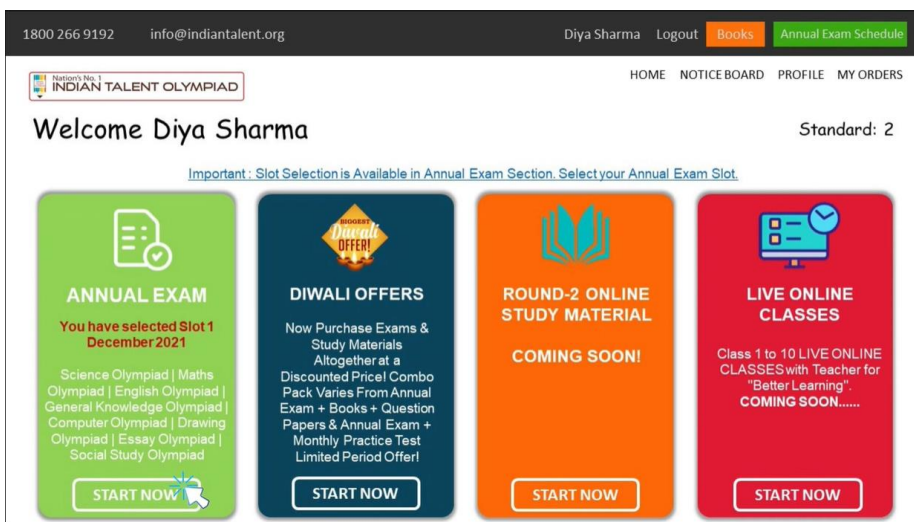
1800 266 9192 info@indiantalent.org

Diya Sharma Logout Books Annual Exam Schedule

Nation's No. 1 INDIAN TALENT OLYMPIAD

HOME NOTICE BOARD PROFILE MY ORDERS

Welcome Diya Sharma

Standard: 2

Important : Slot Selection is Available in Annual Exam Section. Select your Annual Exam Slot.

ANNUAL EXAM

You have selected Slot 1 December 2021

Science Olympiad | Maths Olympiad | English Olympiad | General Knowledge Olympiad | Computer Olympiad | Drawing Olympiad | Essay Olympiad | Social Study Olympiad

START NOW

BIGGEST Diwali OFFER!

DIWALI OFFERS

Now Purchase Exams & Study Materials Altogether at a Discounted Price! Combo Pack Varies From Annual Exam + Books + Question Papers & Annual Exam + Monthly Practice Test Limited Period Offer!

START NOW

ROUND-2 ONLINE STUDY MATERIAL

COMING SOON!

START NOW

LIVE ONLINE CLASSES

Class 1 to 10 LIVE ONLINE CLASSES with Teacher for "Better Learning". COMING SOON......

START NOW